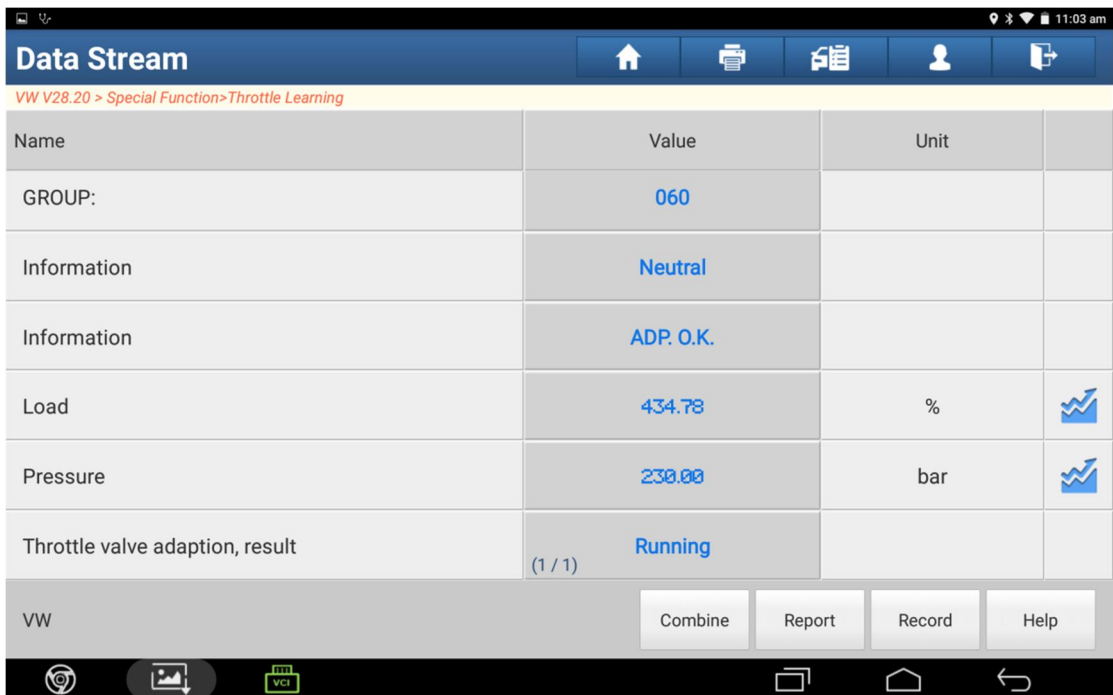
11:03 am

Data Stream

VW V28.20 > Special Function>Throttle Learning

| Name | Value | Unit | |
|---|---|---|---|
| GROUP: | 060 | | |
| Information | Neutral | | |
| Information | ADP. O.K. | | |
| Load | 434.78 | % | |
| Pressure | 230.00 | bar | |
| Throttle valve adaption, result | Running (1 / 1) | | |

VW

Combine Report Record Help

VCI